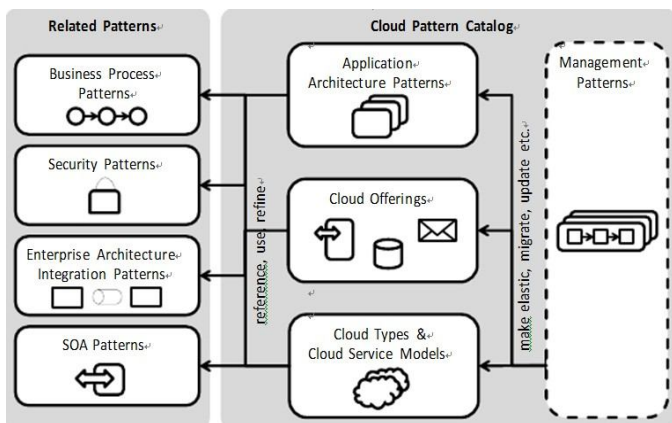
Related Patterns

Cloud Pattern Catalog

Business Process Patterns

Security Patterns

Enterprise Architecture Integration Patterns

SOA Patterns

reference, use, refine

Application Architecture Patterns

Cloud Offerings

Cloud Types & Cloud Service Models

make elastic, migrate, update etc.

Management Patterns